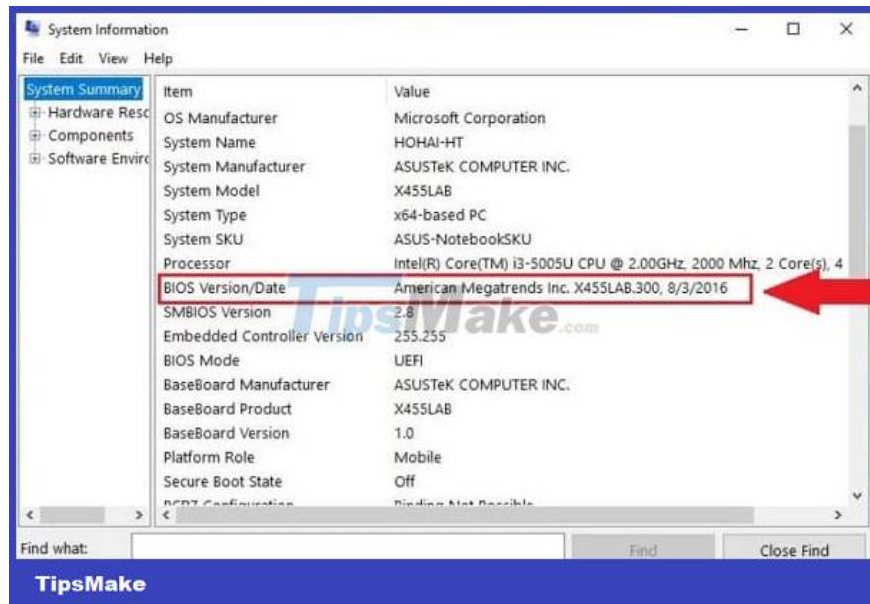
System Information

File Edit View Help

System Summary
Hardware Resc
Components
Software Envirc

| Item | Value |
|---|---|
| OS Manufacturer | Microsoft Corporation |
| System Name | HOHAI-HT |
| System Manufacturer | ASUSTeK COMPUTER INC. |
| System Model | X455LAB |
| System Type | x64-based PC |
| System SKU | ASUS-NotebookSKU |
| Processor | Intel(R) Core(TM) i3-5005U CPU @ 2.00GHz, 2000 Mhz, 2 Core(s), 4 |
| BIOS Version/Date | American Megatrends Inc. X455LAB.300, 8/3/2016 |
| SMBIOS Version | 2.8 |
| Embedded Controller Version | 255.255 |
| BIOS Mode | UEFI |
| BaseBoard Manufacturer | ASUSTeK COMPUTER INC. |
| BaseBoard Product | X455LAB |
| BaseBoard Version | 1.0 |
| Platform Role | Mobile |
| Secure Boot State | Off |
| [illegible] | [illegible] |

TipsMake.com

Find what:
Find
Close Find

TipsMake